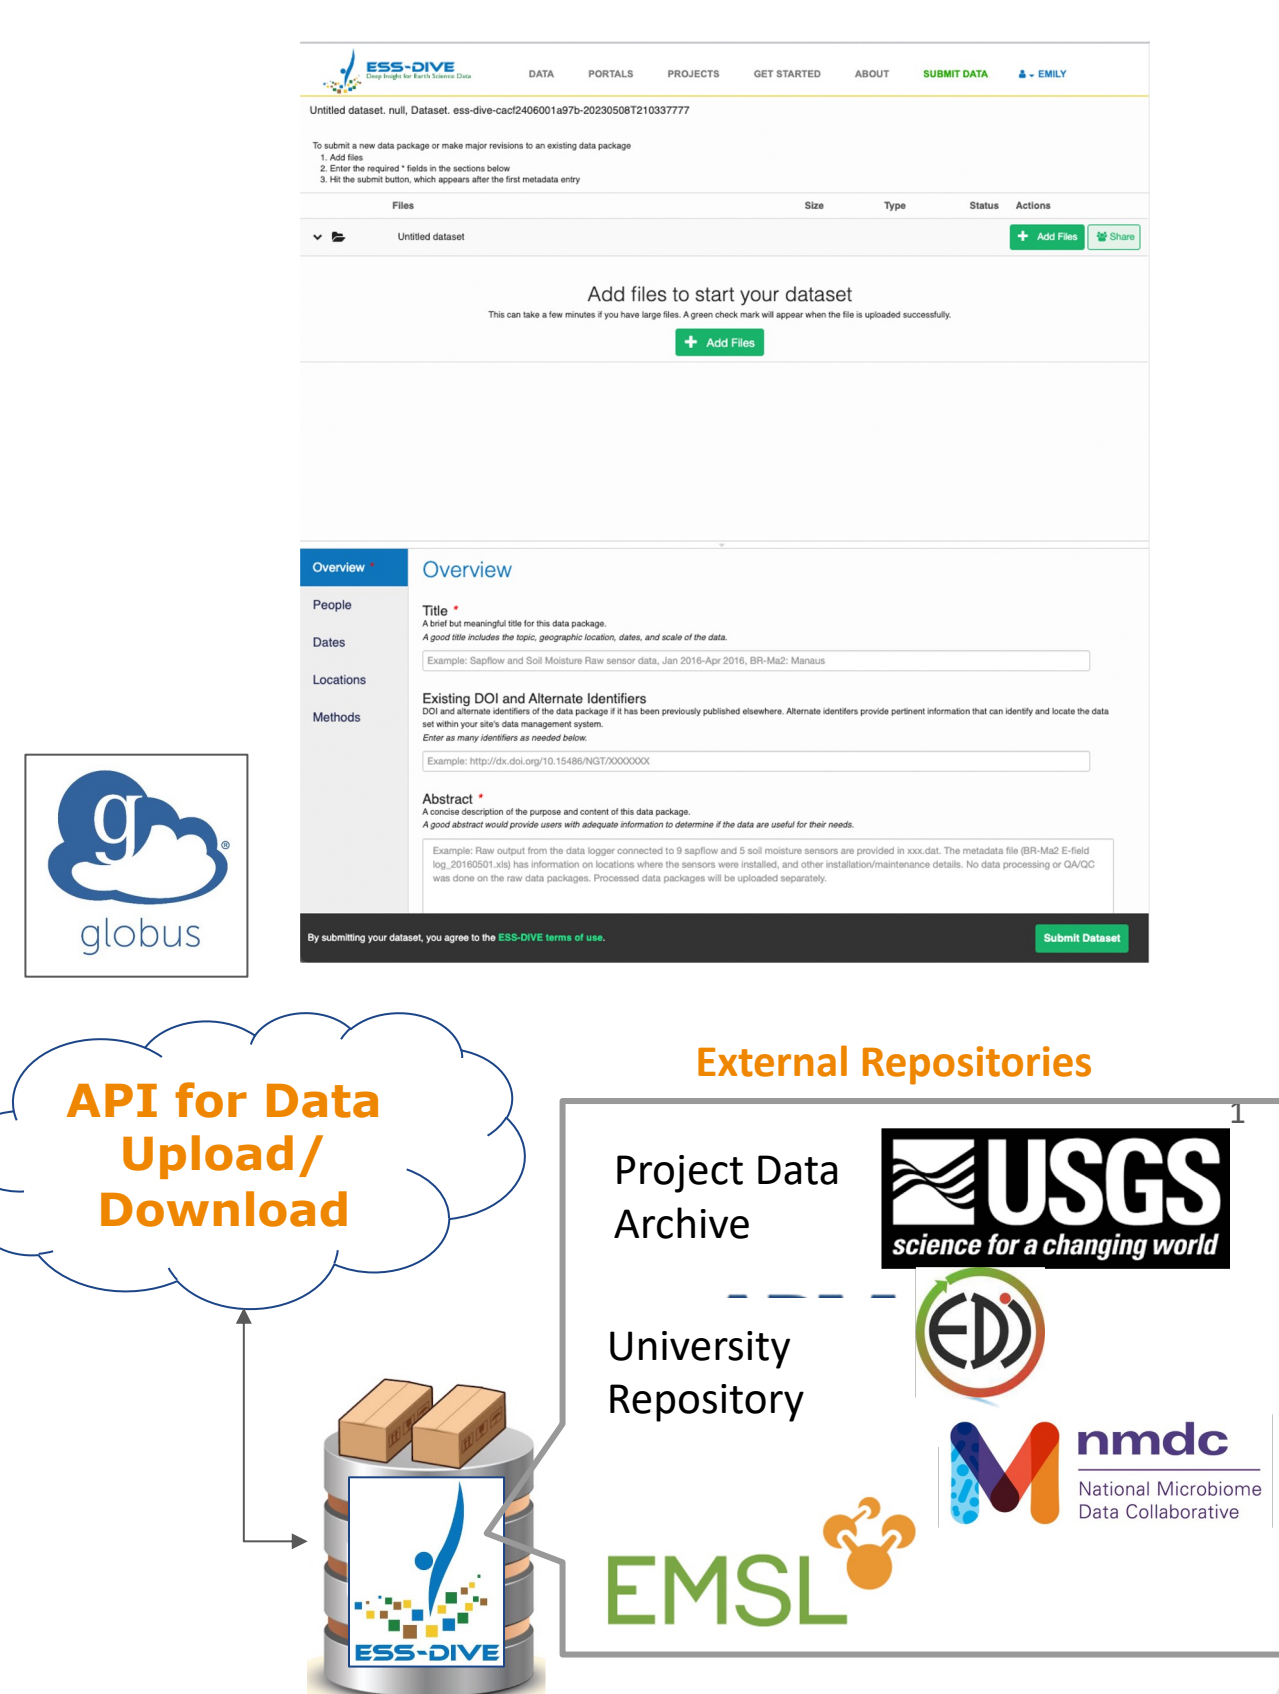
ESS-DIVE
Deep Insight for Earth Science Data

DATA PORTALS PROJECTS GET STARTED ABOUT SUBMIT DATA EMILY

Untitled dataset. null, Dataset. ess-dive-cacf2406001a97b-20230508T210337777

To submit a new data package or make major revisions to an existing data package
1. Add files
2. Enter the required * fields in the sections below
3. Hit the submit button, which appears after the first metadata entry

| Files | Size | Type | Status | Actions |
|---|---|---|---|---|
| Untitled dataset | | | | Add Files Share |

Add files to start your dataset
This can take a few minutes if you have large files. A green check mark will appear when the file is uploaded successfully.
Add Files

Overview *
People
Dates
Locations
Methods

Overview

Title *
A brief but meaningful title for this data package.
A good title includes the topic, geographic location, dates, and scale of the data.
Example: Sapflow and Soil Moisture Raw sensor data, Jan 2016-Apr 2016, BR-Ma2: Manaus

Existing DOI and Alternate Identifiers
DOI and alternate identifiers of the data package if it has been previously published elsewhere. Alternate identifers provide pertinent information that can identify and locate the data set within your site's data management system.
Enter as many identifiers as needed below.
Example: http://dx.doi.org/10.15486/NGT/XXXXXXX

Abstract *
A concise description of the purpose and content of this data package.
A good abstract would provide users with adequate information to determine if the data are useful for their needs.
Example: Raw output from the data logger connected to 9 sapflow and 5 soil moisture sensors are provided in xxx.dat. The metadata file (BR-Ma2 E-field log_20160501.xls) has information on locations where the sensors were installed, and other installation/maintenance details. No data processing or QA/QC was done on the raw data packages. Processed data packages will be uploaded separately.

By submitting your dataset, you agree to the ESS-DIVE terms of use.
Submit Dataset

globus

API for Data Upload/ Download

External Repositories

1

Project Data Archive

USGS
science for a changing world

University Repository

EDI

nmdc
National Microbiome Data Collaborative

EMSL

ESS-DIVE